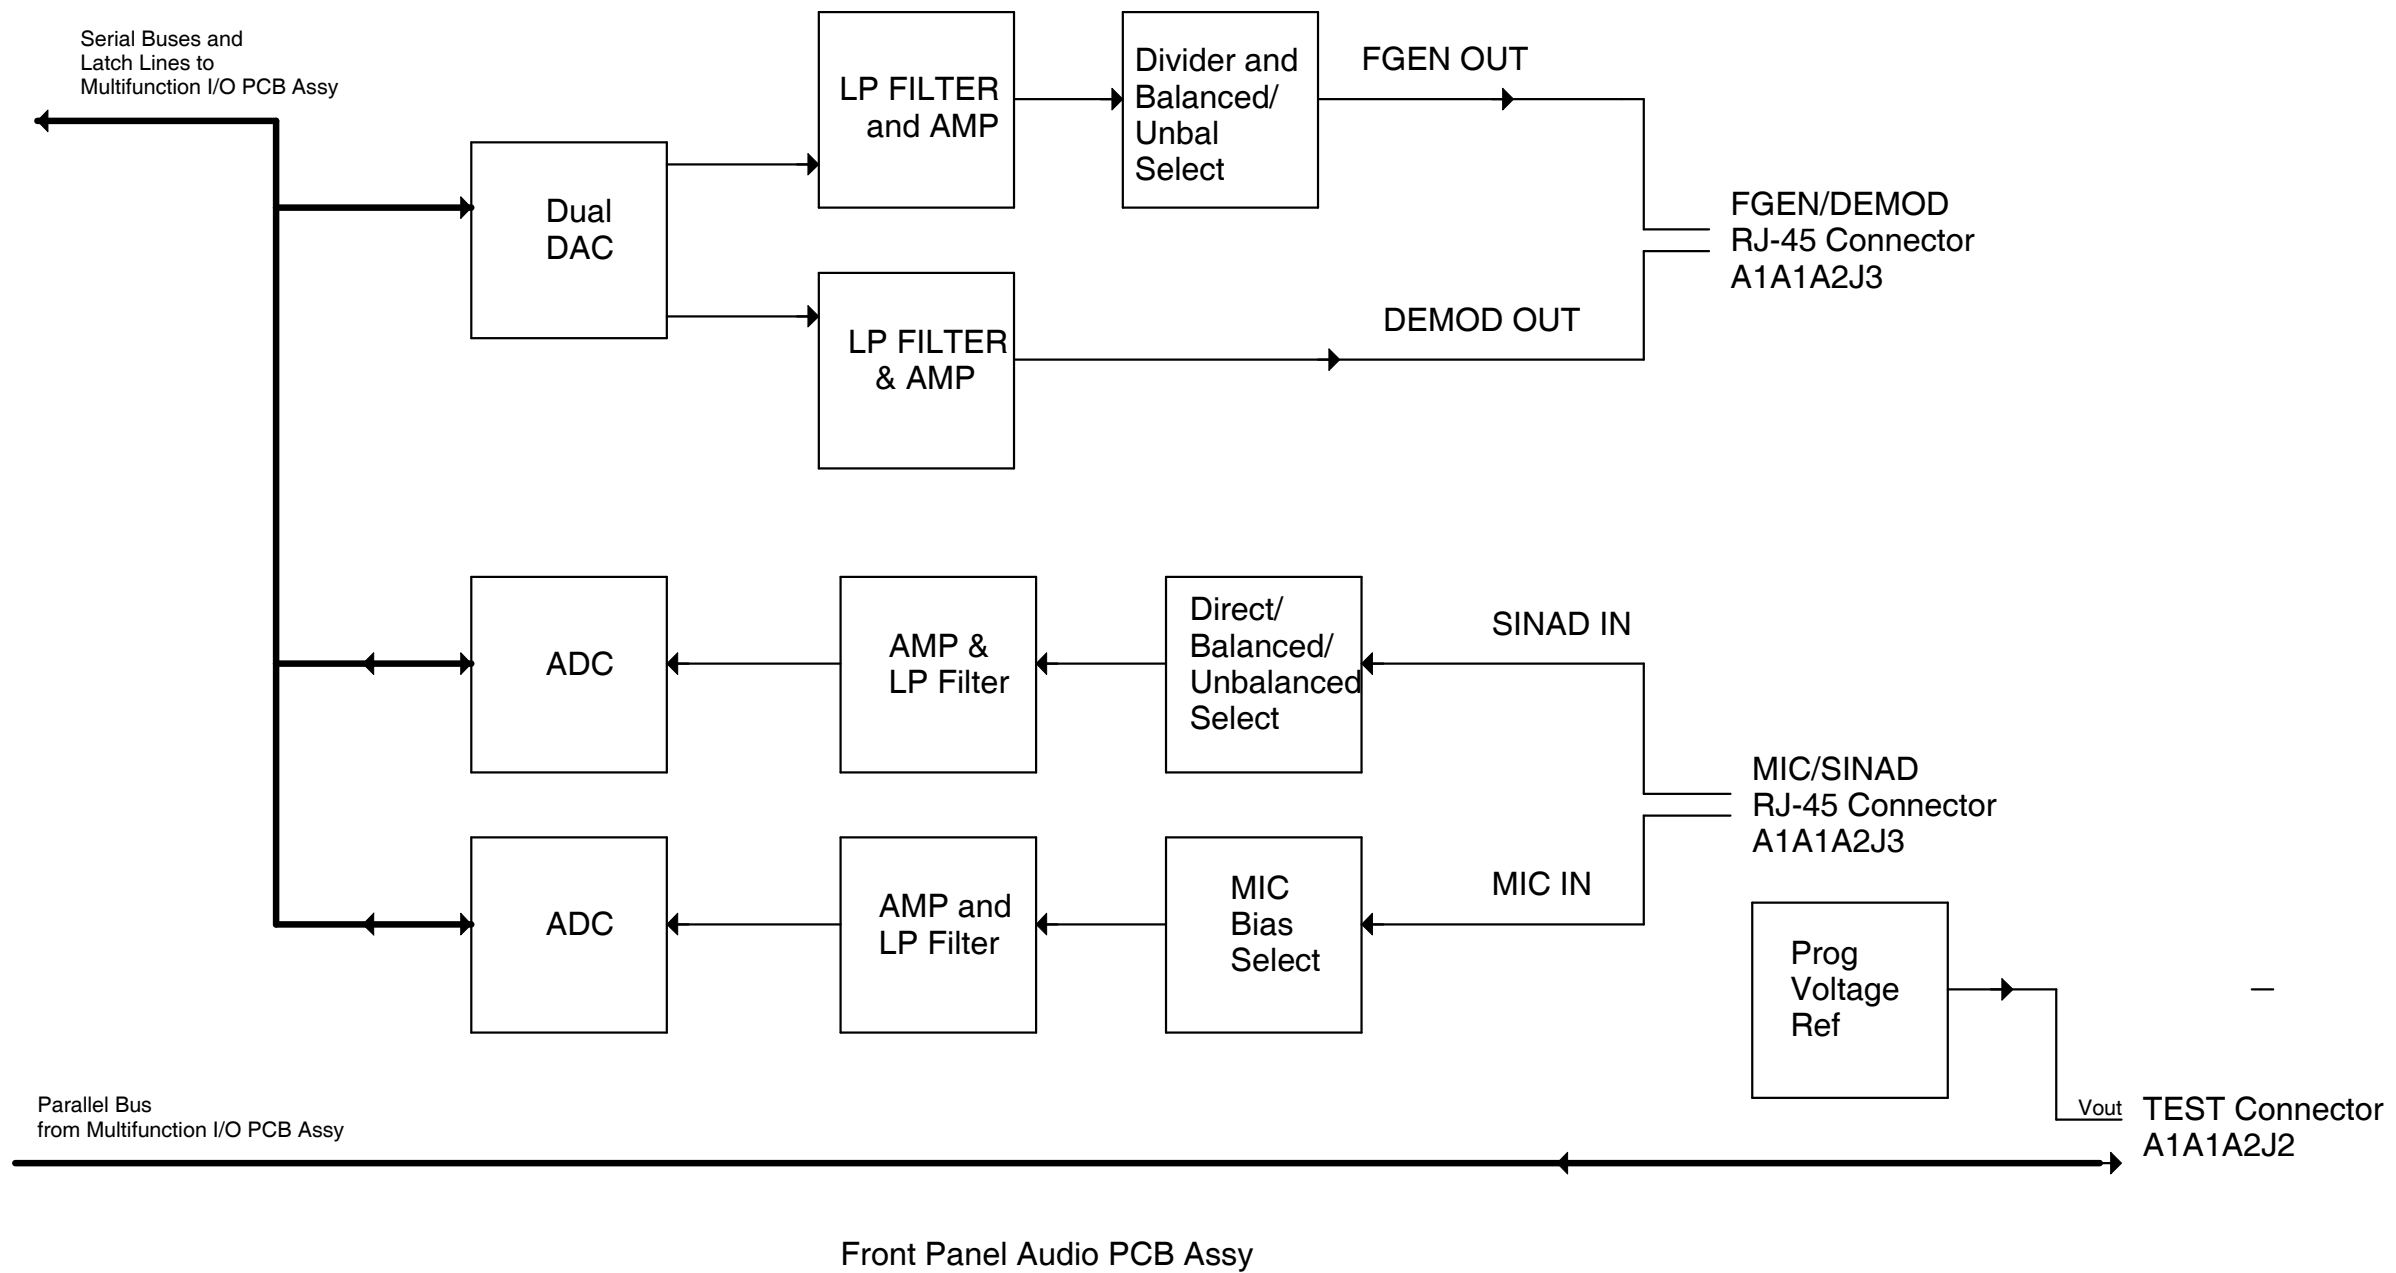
Serial Buses and Latch Lines to Multifunction I/O PCB Assy

Dual DAC

LP FILTER and AMP

Divider and Balanced/ Unbal Select

FGEN OUT

FGEN/DEMOD RJ-45 Connector A1A1A2J3

LP FILTER & AMP

DEMOD OUT

ADC

AMP & LP Filter

Direct/ Balanced/ Unbalanced Select

SINAD IN

MIC/SINAD RJ-45 Connector A1A1A2J3

ADC

AMP and LP Filter

MIC Bias Select

MIC IN

Prog Voltage Ref

Vout

TEST Connector A1A1A2J2

Parallel Bus from Multifunction I/O PCB Assy

Front Panel Audio PCB Assy